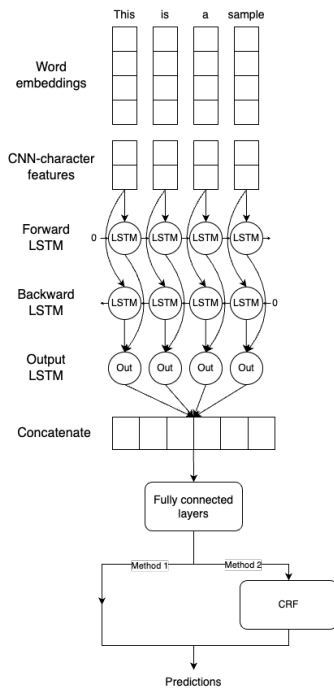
This is a sample

Word embeddings

CNN-character features

Forward LSTM

0 LSTM LSTM LSTM LSTM

Backward LSTM

LSTM LSTM LSTM LSTM 0

Output LSTM

Out Out Out Out

Concatenate

Fully connected layers

Method 1

Method 2

CRF

Predictions